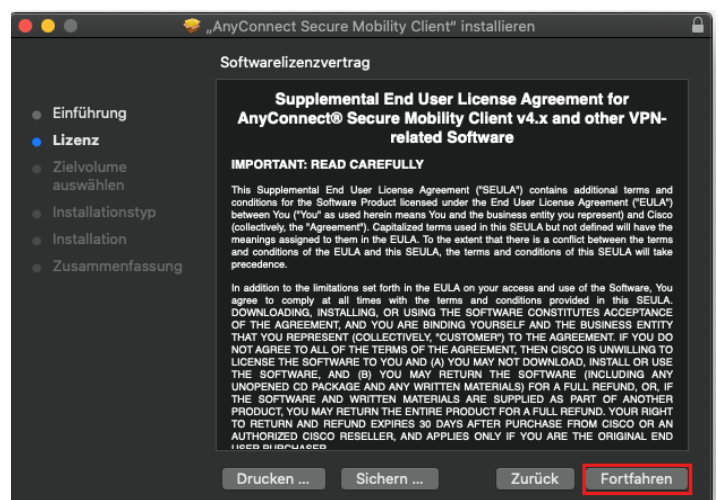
„AnyConnect Secure Mobility Client" installieren

Softwarelizenzvertrag

Einführung
Lizenz
Zielvolume auswählen
Installationstyp
Installation
Zusammenfassung

Supplemental End User License Agreement for AnyConnect® Secure Mobility Client v4.x and other VPN-related Software

IMPORTANT: READ CAREFULLY

This Supplemental End User License Agreement ("SEULA") contains additional terms and conditions for the Software Product licensed under the End User License Agreement ("EULA") between You ("You" as used herein means You and the business entity you represent) and Cisco (collectively, the "Agreement"). Capitalized terms used in this SEULA but not defined will have the meanings assigned to them in the EULA. To the extent that there is a conflict between the terms and conditions of the EULA and this SEULA, the terms and conditions of this SEULA will take precedence.

In addition to the limitations set forth in the EULA on your access and use of the Software, You agree to comply at all times with the terms and conditions provided in this SEULA. DOWNLOADING, INSTALLING, OR USING THE SOFTWARE CONSTITUTES ACCEPTANCE OF THE AGREEMENT, AND YOU ARE BINDING YOURSELF AND THE BUSINESS ENTITY THAT YOU REPRESENT (COLLECTIVELY, "CUSTOMER") TO THE AGREEMENT. IF YOU DO NOT AGREE TO ALL OF THE TERMS OF THE AGREEMENT, THEN CISCO IS UNWILLING TO LICENSE THE SOFTWARE TO YOU AND (A) YOU MAY NOT DOWNLOAD, INSTALL OR USE THE SOFTWARE, AND (B) YOU MAY RETURN THE SOFTWARE (INCLUDING ANY UNOPENED CD PACKAGE AND ANY WRITTEN MATERIALS) FOR A FULL REFUND, OR, IF THE SOFTWARE AND WRITTEN MATERIALS ARE SUPPLIED AS PART OF ANOTHER PRODUCT, YOU MAY RETURN THE ENTIRE PRODUCT FOR A FULL REFUND. YOUR RIGHT TO RETURN AND REFUND EXPIRES 30 DAYS AFTER PURCHASE FROM CISCO OR AN AUTHORIZED CISCO RESELLER, AND APPLIES ONLY IF YOU ARE THE ORIGINAL END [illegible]

Drucken ... Sichern ... Zurück Fortfahren